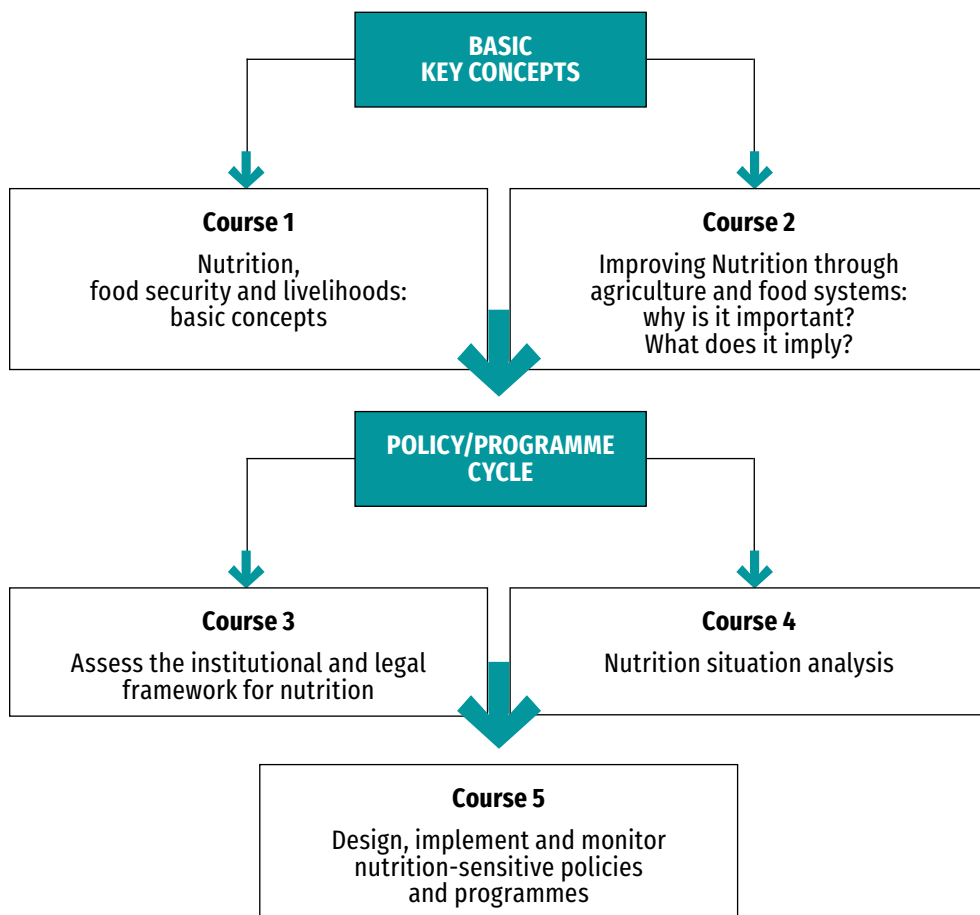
BASIC
KEY CONCEPTS

Course 1

Nutrition,
food security and livelihoods:
basic concepts

Course 2

Improving Nutrition through
agriculture and food systems:
why is it important?
What does it imply?

POLICY/PROGRAMME
CYCLE

Course 3

Assess the institutional and legal
framework for nutrition

Course 4

Nutrition situation analysis

Course 5

Design, implement and monitor
nutrition-sensitive policies
and programmes